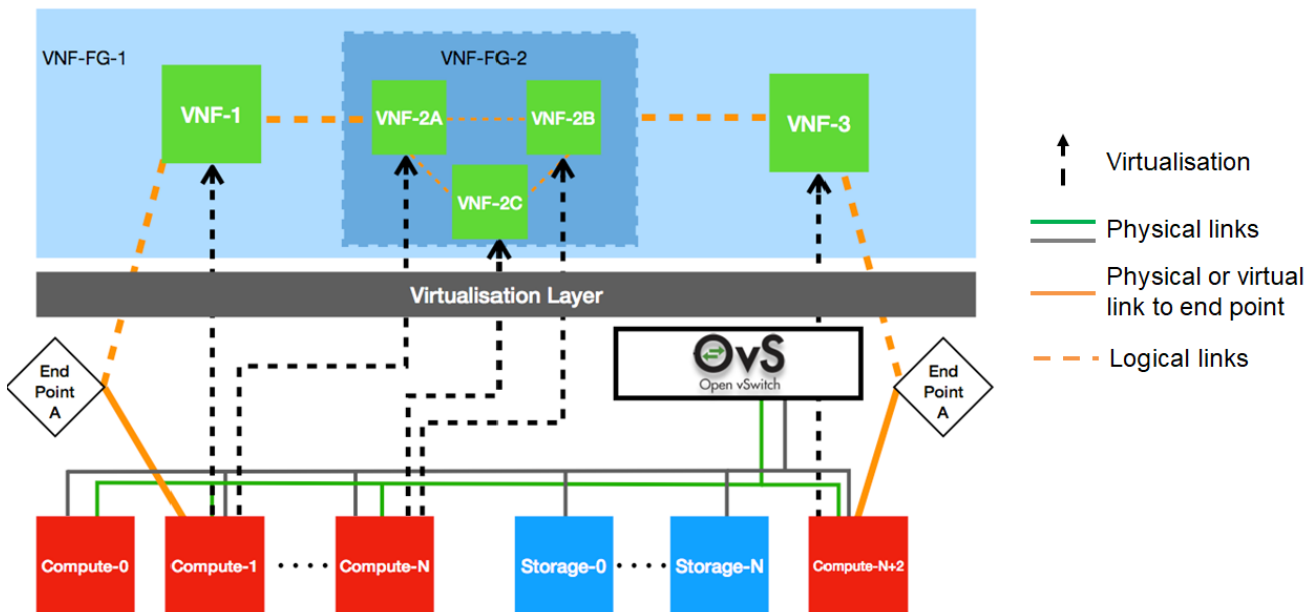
VNF-FG-1

VNF-FG-2

VNF-1

VNF-2A

VNF-2B

VNF-2C

VNF-3

Virtualisation

Physical links

Physical or virtual link to end point

Logical links

Virtualisation Layer

OvS
Open vSwitch

End Point A

End Point A

Compute-0

Compute-1

Compute-N

Storage-0

Storage-N

Compute-N+2